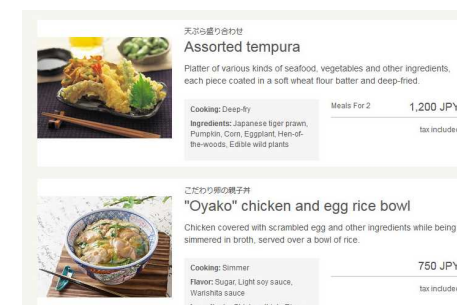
天ぷら盛り合わせ
Assorted tempura

Platter of various kinds of seafood, vegetables and other ingredients, each piece coated in a soft wheat flour batter and deep-fried.

Cooking: Deep-fry
Ingredients: Japanese tiger prawn, Pumpkin, Corn, Eggplant, Hen-of-the-woods, Edible wild plants

Meals For 2
1,200 JPY
tax include

こだわり卵の親子丼
"Oyako" chicken and egg rice bowl

Chicken covered with scrambled egg and other ingredients while being simmered in broth, served over a bowl of rice.

Cooking: Simmer
Flavor: Sugar, Light soy sauce, Warishita sauce
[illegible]

750 JPY
tax include